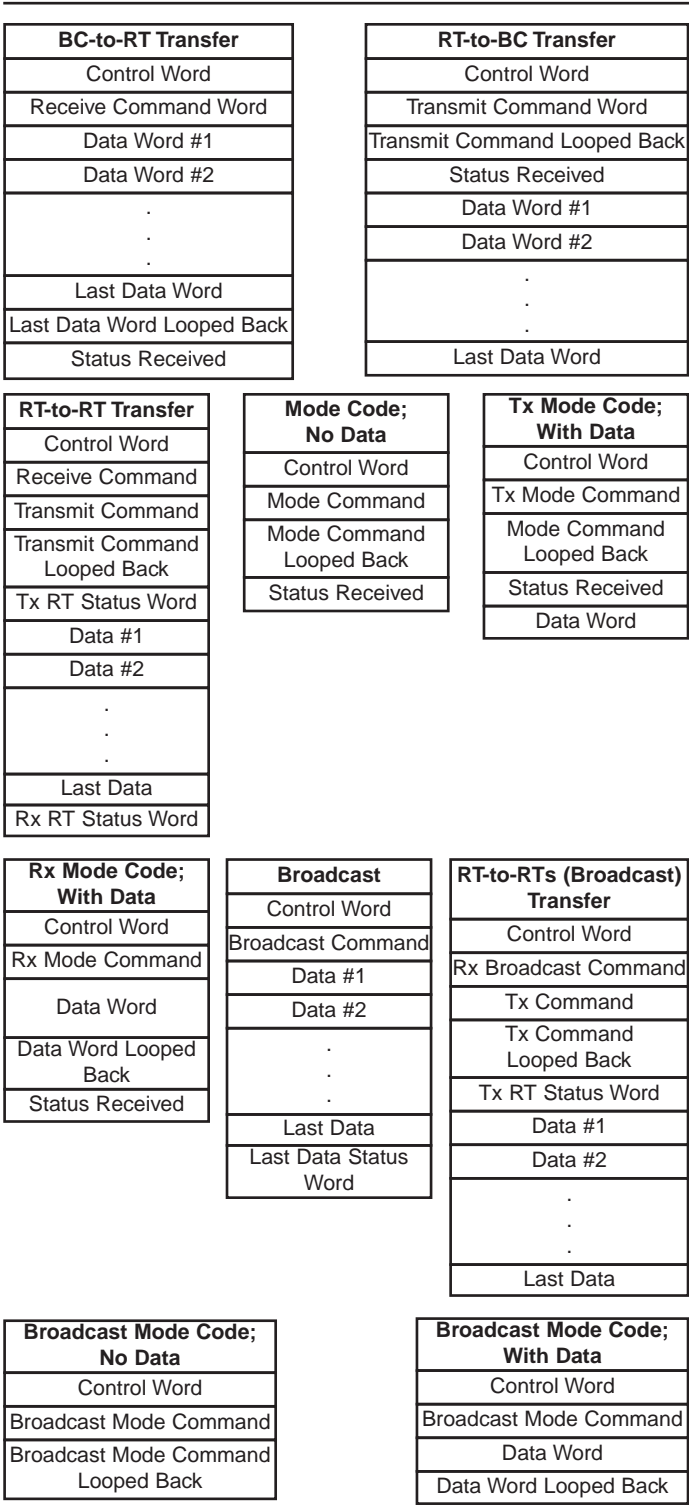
| BC-to-RT Transfer |
|---|
| Control Word |
| Receive Command Word |
| Data Word #1 |
| Data Word #2 |
| . . . |
| Last Data Word |
| Last Data Word Looped Back |
| Status Received |

| RT-to-BC Transfer |
|---|
| Control Word |
| Transmit Command Word |
| Transmit Command Looped Back |
| Status Received |
| Data Word #1 |
| Data Word #2 |
| . . . |
| Last Data Word |

| RT-to-RT Transfer |
|---|
| Control Word |
| Receive Command |
| Transmit Command |
| Transmit Command Looped Back |
| Tx RT Status Word |
| Data #1 |
| Data #2 |
| . . . |
| Last Data |
| Rx RT Status Word |

| Mode Code; No Data |
|---|
| Control Word |
| Mode Command |
| Mode Command Looped Back |
| Status Received |

| Tx Mode Code; With Data |
|---|
| Control Word |
| Tx Mode Command |
| Mode Command Looped Back |
| Status Received |
| Data Word |

| Rx Mode Code; With Data |
|---|
| Control Word |
| Rx Mode Command |
| Data Word |
| Data Word Looped Back |
| Status Received |

| Broadcast |
|---|
| Control Word |
| Broadcast Command |
| Data #1 |
| Data #2 |
| . . . |
| Last Data |
| Last Data Status Word |

| RT-to-RTs (Broadcast) Transfer |
|---|
| Control Word |
| Rx Broadcast Command |
| Tx Command |
| Tx Command Looped Back |
| Tx RT Status Word |
| Data #1 |
| Data #2 |
| . . . |
| Last Data |

| Broadcast Mode Code; No Data |
|---|
| Control Word |
| Broadcast Mode Command |
| Broadcast Mode Command Looped Back |

| Broadcast Mode Code; With Data |
|---|
| Control Word |
| Broadcast Mode Command |
| Data Word |
| Data Word Looped Back |